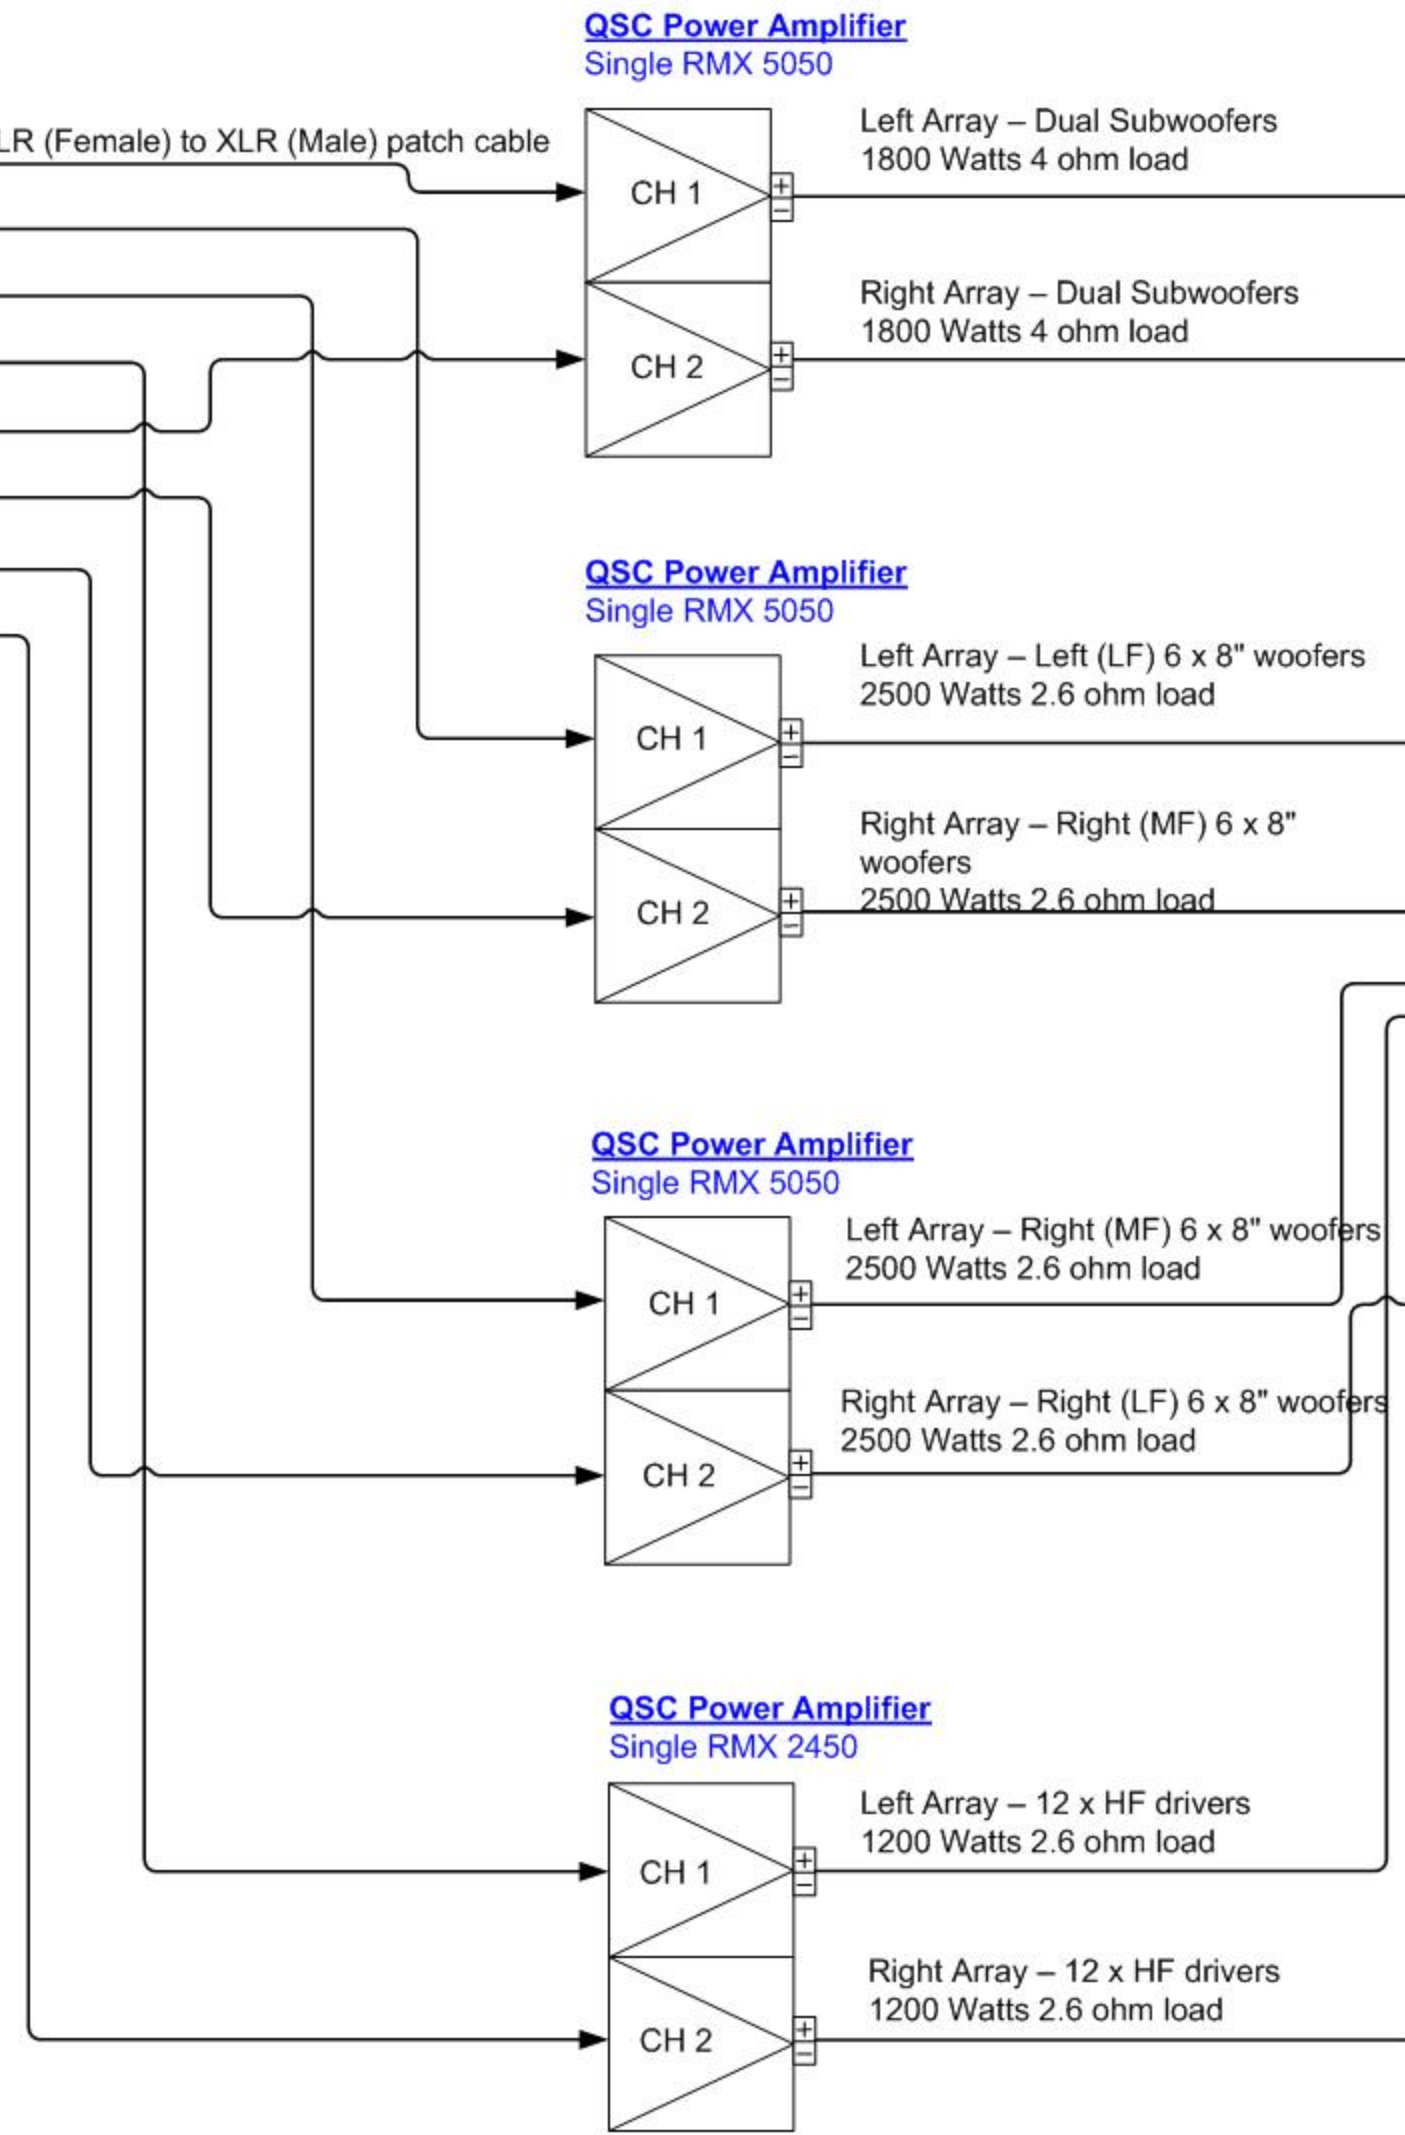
QSC Power Amplifier
Single RMX 5050

LR (Female) to XLR (Male) patch cable

CH 1
+
–

Left Array – Dual Subwoofers
1800 Watts 4 ohm load

CH 2
+
–

Right Array – Dual Subwoofers
1800 Watts 4 ohm load

QSC Power Amplifier
Single RMX 5050

CH 1
+
–

Left Array – Left (LF) 6 x 8" woofers
2500 Watts 2.6 ohm load

CH 2
+
–

Right Array – Right (MF) 6 x 8" woofers
2500 Watts 2.6 ohm load

QSC Power Amplifier
Single RMX 5050

CH 1
+
–

Left Array – Right (MF) 6 x 8" woofers
2500 Watts 2.6 ohm load

CH 2
+
–

Right Array – Right (LF) 6 x 8" woofers
2500 Watts 2.6 ohm load

QSC Power Amplifier
Single RMX 2450

CH 1
+
–

Left Array – 12 x HF drivers
1200 Watts 2.6 ohm load

CH 2
+
–

Right Array – 12 x HF drivers
1200 Watts 2.6 ohm load